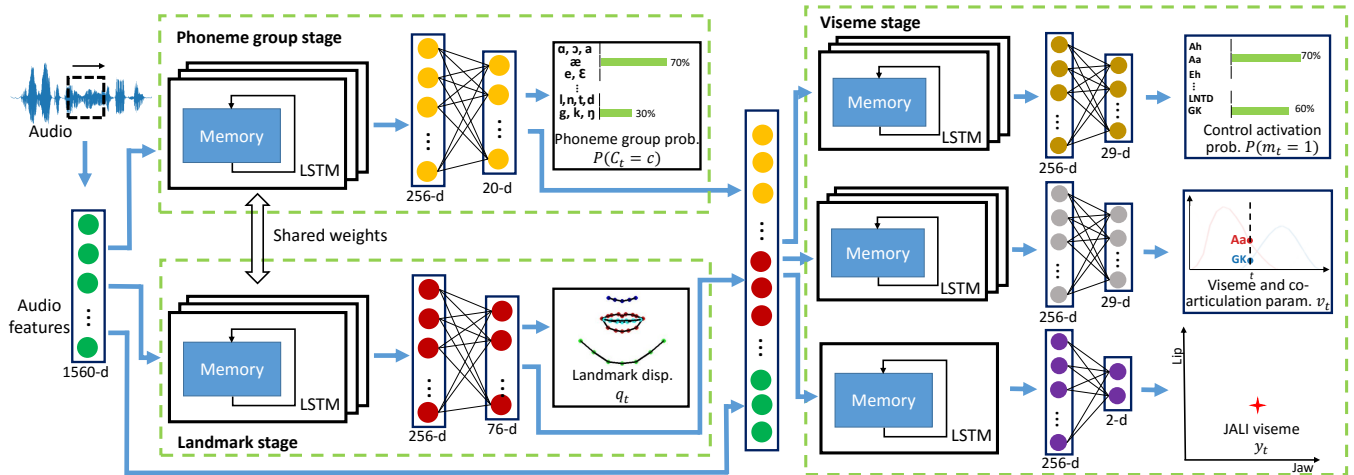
Phoneme group stage

Audio

Memory

LSTM

256-d

20-d

ɑ, ɔ, a
æ
e, ɛ
⋮
l,n,t,d
g, k, ŋ

70%

30%

Phoneme group prob. $P(C_t = c)$

Shared weights

Audio features

1560-d

Memory

LSTM

256-d

76-d

Landmark disp. $q_t$

Landmark stage

Viseme stage

Memory

LSTM

256-d

29-d

Ah
Aa
Eh
⋮
LNTD
GK

70%

60%

Control activation prob. $P(m_t = 1)$

Memory

LSTM

256-d

29-d

Aa

GK

t

Viseme and co-articulation param. $v_t$

Memory

LSTM

256-d

2-d

Lip

JALI viseme $y_t$

Jaw